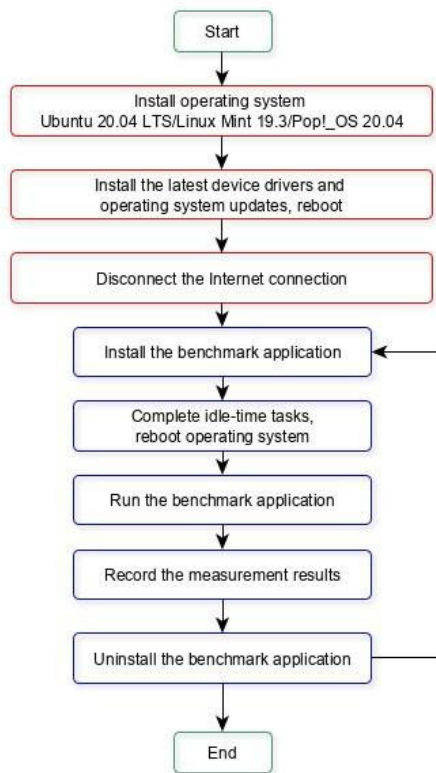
Start

Install operating system
Ubuntu 20.04 LTS/Linux Mint 19.3/Pop!_OS 20.04

Install the latest device drivers and operating system updates, reboot

Disconnect the Internet connection

Install the benchmark application

Complete idle-time tasks, reboot operating system

Run the benchmark application

Record the measurement results

Uninstall the benchmark application

End